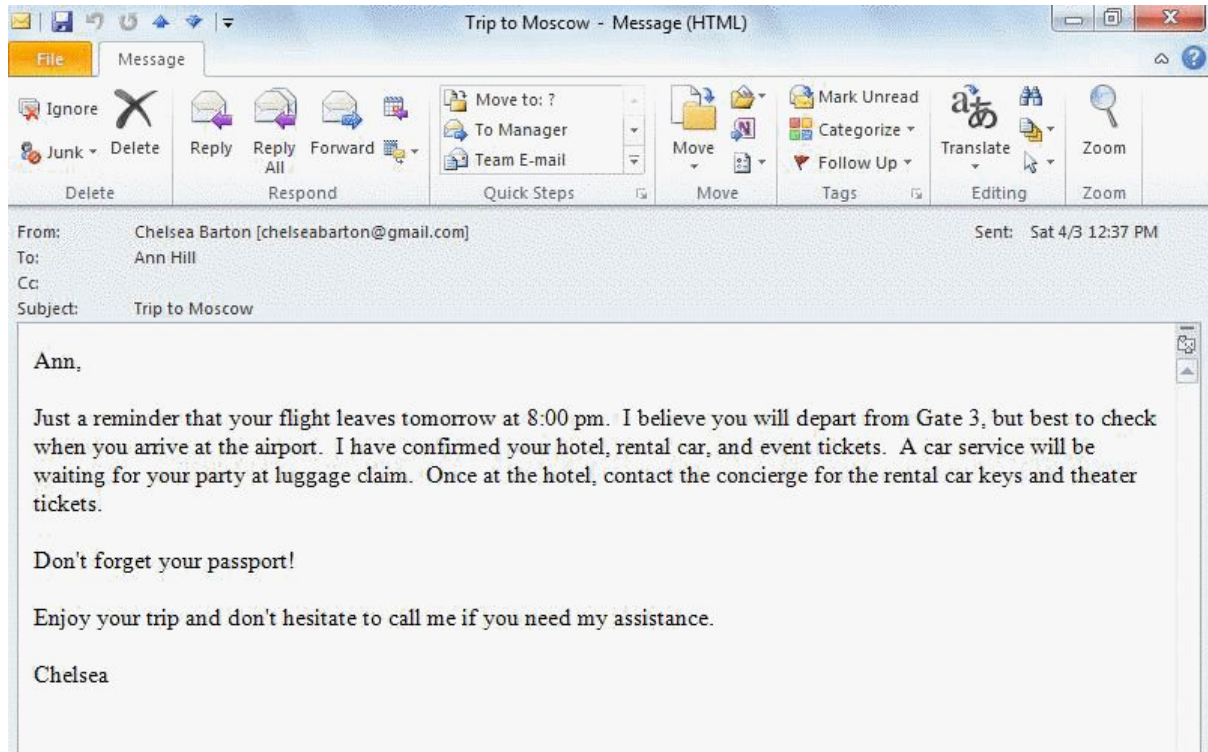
Trip to Moscow - Message (HTML)

File
Message

Ignore
Junk
Delete
Delete

Reply
Reply All
Forward
Respond

Move to: ?
To Manager
Team E-mail
Quick Steps

Move
Move

Mark Unread
Categorize
Follow Up
Tags

Translate
Editing

Zoom
Zoom

From: Chelsea Barton [chelseabarton@gmail.com]
Sent: Sat 4/3 12:37 PM
To: Ann Hill
Cc:
Subject: Trip to Moscow

Ann,

Just a reminder that your flight leaves tomorrow at 8:00 pm. I believe you will depart from Gate 3, but best to check when you arrive at the airport. I have confirmed your hotel, rental car, and event tickets. A car service will be waiting for your party at luggage claim. Once at the hotel, contact the concierge for the rental car keys and theater tickets.

Don't forget your passport!

Enjoy your trip and don't hesitate to call me if you need my assistance.

Chelsea